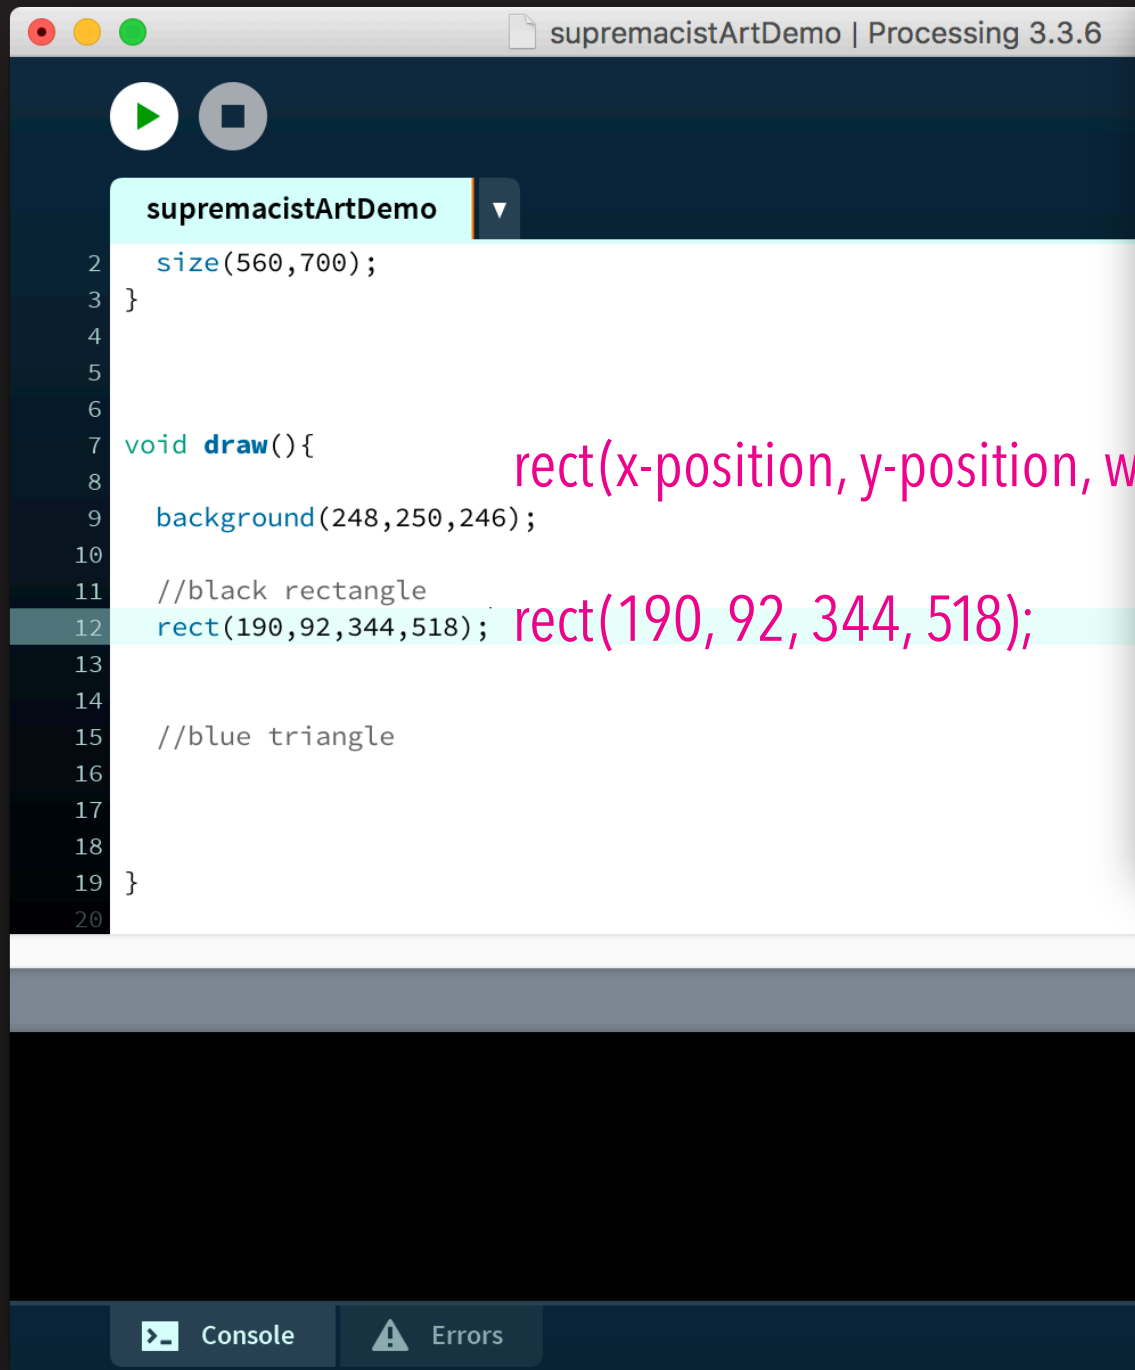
supremacistArtDemo | Processing 3.3.6

supremacistArtDemo

2 size(560,700);
3 }
4
5
6
7 void draw(){
8
9 background(248,250,246);
10
11 //black rectangle
12 rect(190,92,344,518);
13
14
15 //blue triangle
16
17
18
19 }
20

rect(x-position, y-position, w

rect(190, 92, 344, 518);

Console

Errors